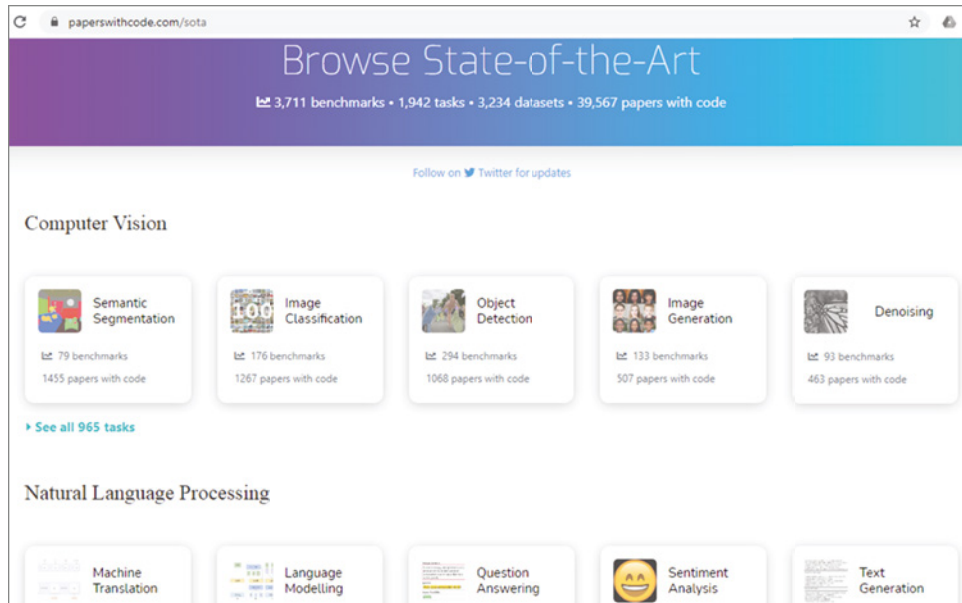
paperswithcode.com/sota

Browse State-of-the-Art

3,711 benchmarks • 1,942 tasks • 3,234 datasets • 39,567 papers with code

Follow on Twitter for updates

Computer Vision

Semantic Segmentation
79 benchmarks
1455 papers with code

Image Classification
176 benchmarks
1267 papers with code

Object Detection
294 benchmarks
1068 papers with code

Image Generation
133 benchmarks
507 papers with code

Denoising
93 benchmarks
463 papers with code

See all 965 tasks

Natural Language Processing

Machine Translation

Language Modelling

Question Answering

Sentiment Analysis

Text Generation